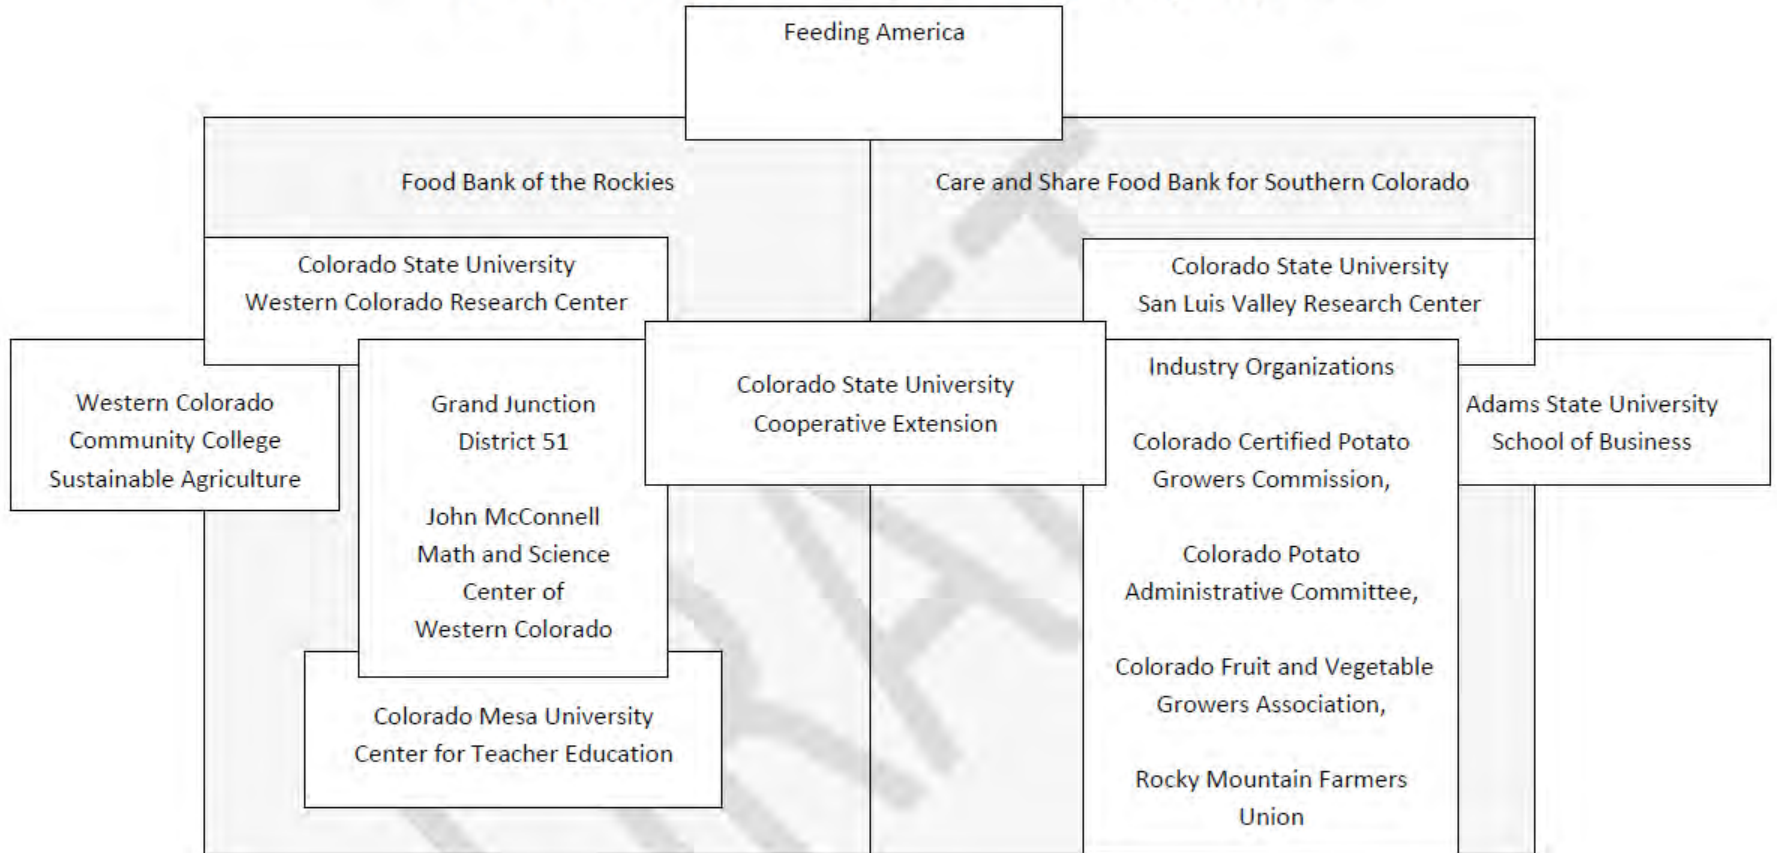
Feeding America

Food Bank of the Rockies

Care and Share Food Bank for Southern Colorado

Colorado State University
Western Colorado Research Center

Colorado State University
San Luis Valley Research Center

Western Colorado
Community College
Sustainable Agriculture

Grand Junction
District 51

John McConnell
Math and Science
Center of
Western Colorado

Colorado State University
Cooperative Extension

Industry Organizations

Colorado Certified Potato
Growers Commission,

Colorado Potato
Administrative Committee,

Colorado Fruit and Vegetable
Growers Association,

Rocky Mountain Farmers
Union

Adams State University
School of Business

Colorado Mesa University
Center for Teacher Education